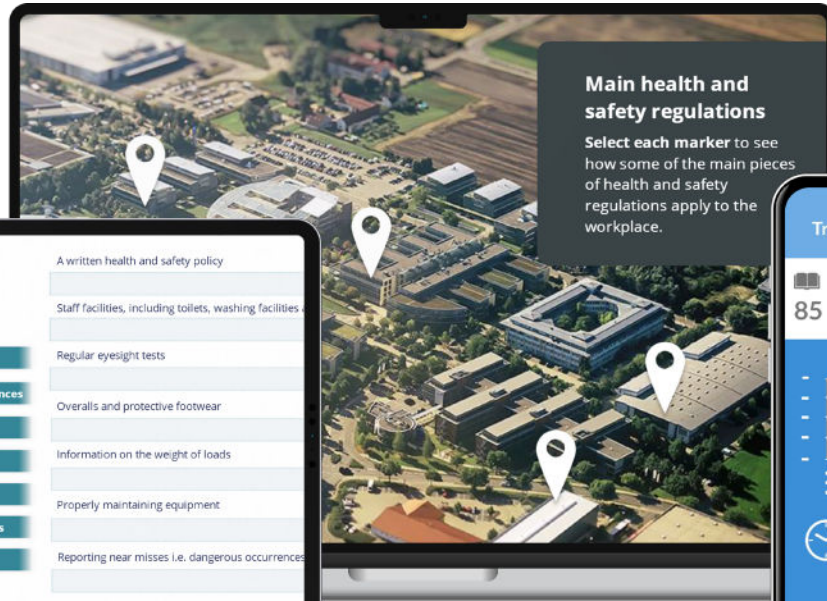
Main health and safety regulations

**Select each marker** to see how some of the main pieces of health and safety regulations apply to the workplace.

A written health and safety policy

Staff facilities, including toilets, washing facilities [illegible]

Regular eyesight tests

Overalls and protective footwear

Information on the weight of loads

Properly maintaining equipment

Reporting near misses i.e. dangerous occurrences

nces

s

Tr

85